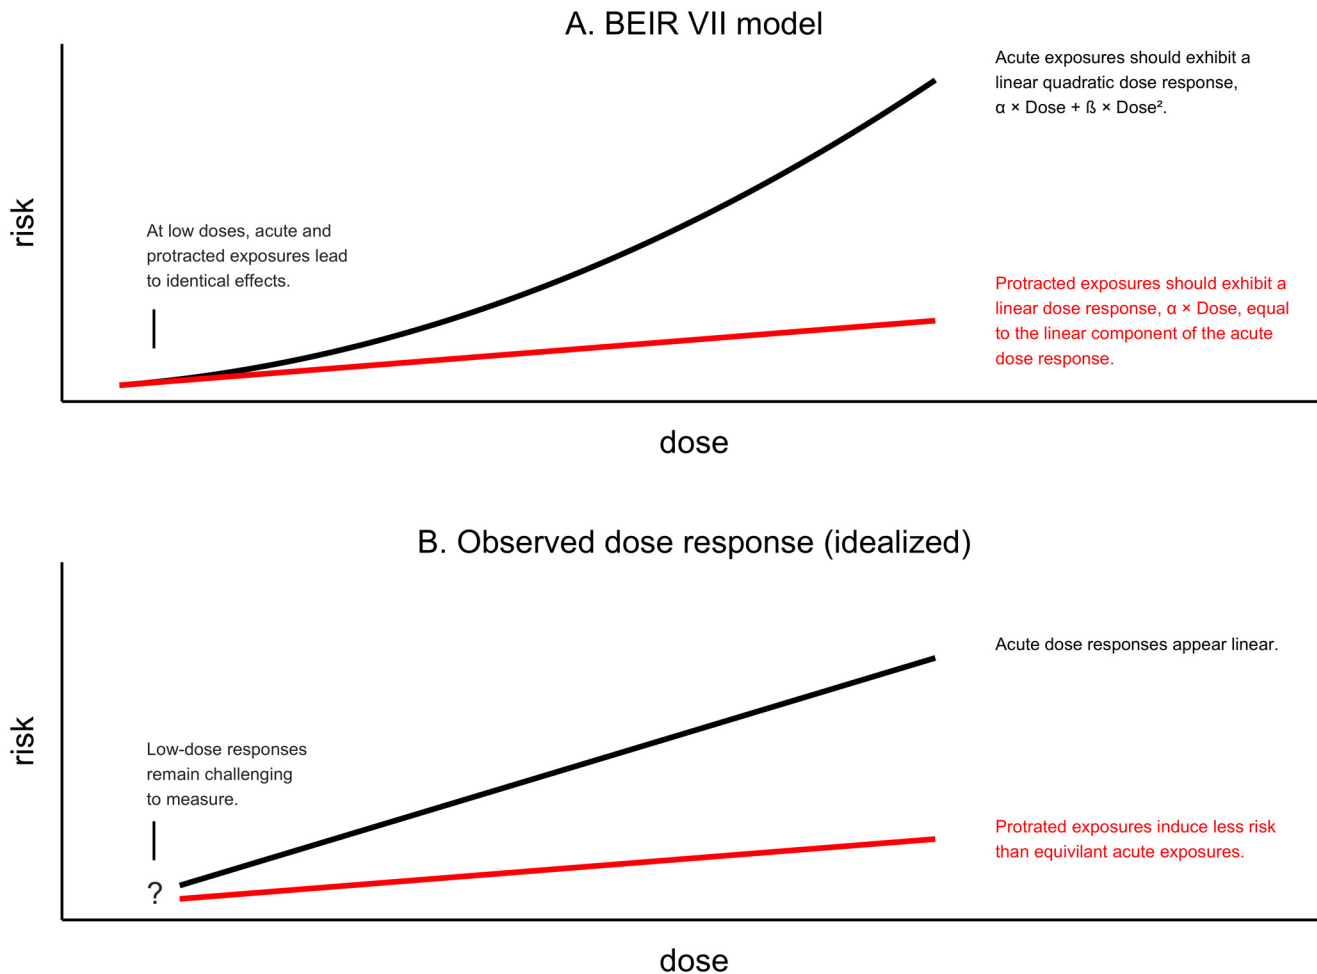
A. BEIR VII model

risk

At low doses, acute and protracted exposures lead to identical effects.

Acute exposures should exhibit a linear quadratic dose response, $\alpha \times \text{Dose} + ß \times \text{Dose}^2$.

Protracted exposures should exhibit a linear dose response, $\alpha \times \text{Dose}$, equal to the linear component of the acute dose response.

dose

B. Observed dose response (idealized)

risk

Low-dose responses remain challenging to measure.

?

Acute dose responses appear linear.

Protrated exposures induce less risk than equivilant acute exposures.

dose